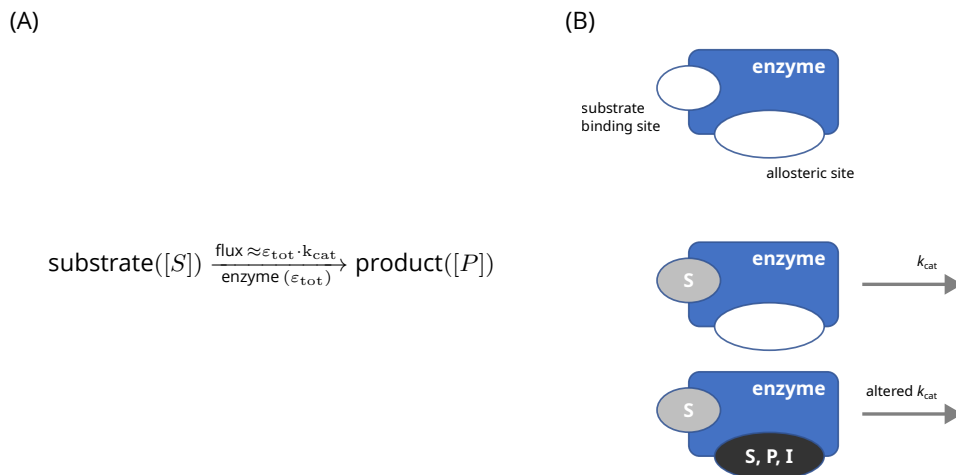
(A)

substrate$([S])$ $\xrightarrow[\text{enzyme } (\varepsilon_{\mathrm{tot}})]{\text{flux} \approx \varepsilon_{\mathrm{tot}} \cdot \mathrm{k_{cat}}}$ product$([P])$

(B)

enzyme

substrate binding site

allosteric site

S

enzyme

$k_{cat}$

S

enzyme

altered $k_{cat}$

S, P, I